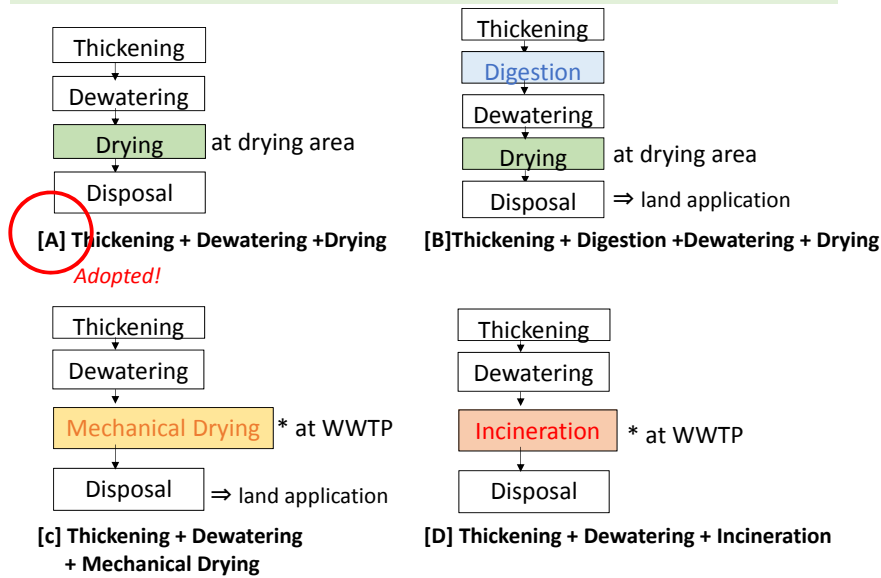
Thickening
Dewatering
Drying at drying area
Disposal

[A] Thickening + Dewatering +Drying
Adopted!

Thickening
Digestion
Dewatering
Drying at drying area
Disposal ⇒ land application

[B]Thickening + Digestion +Dewatering + Drying

Thickening
Dewatering
Mechanical Drying * at WWTP
Disposal ⇒ land application

[c] Thickening + Dewatering + Mechanical Drying

Thickening
Dewatering
Incineration * at WWTP
Disposal

[D] Thickening + Dewatering + Incineration